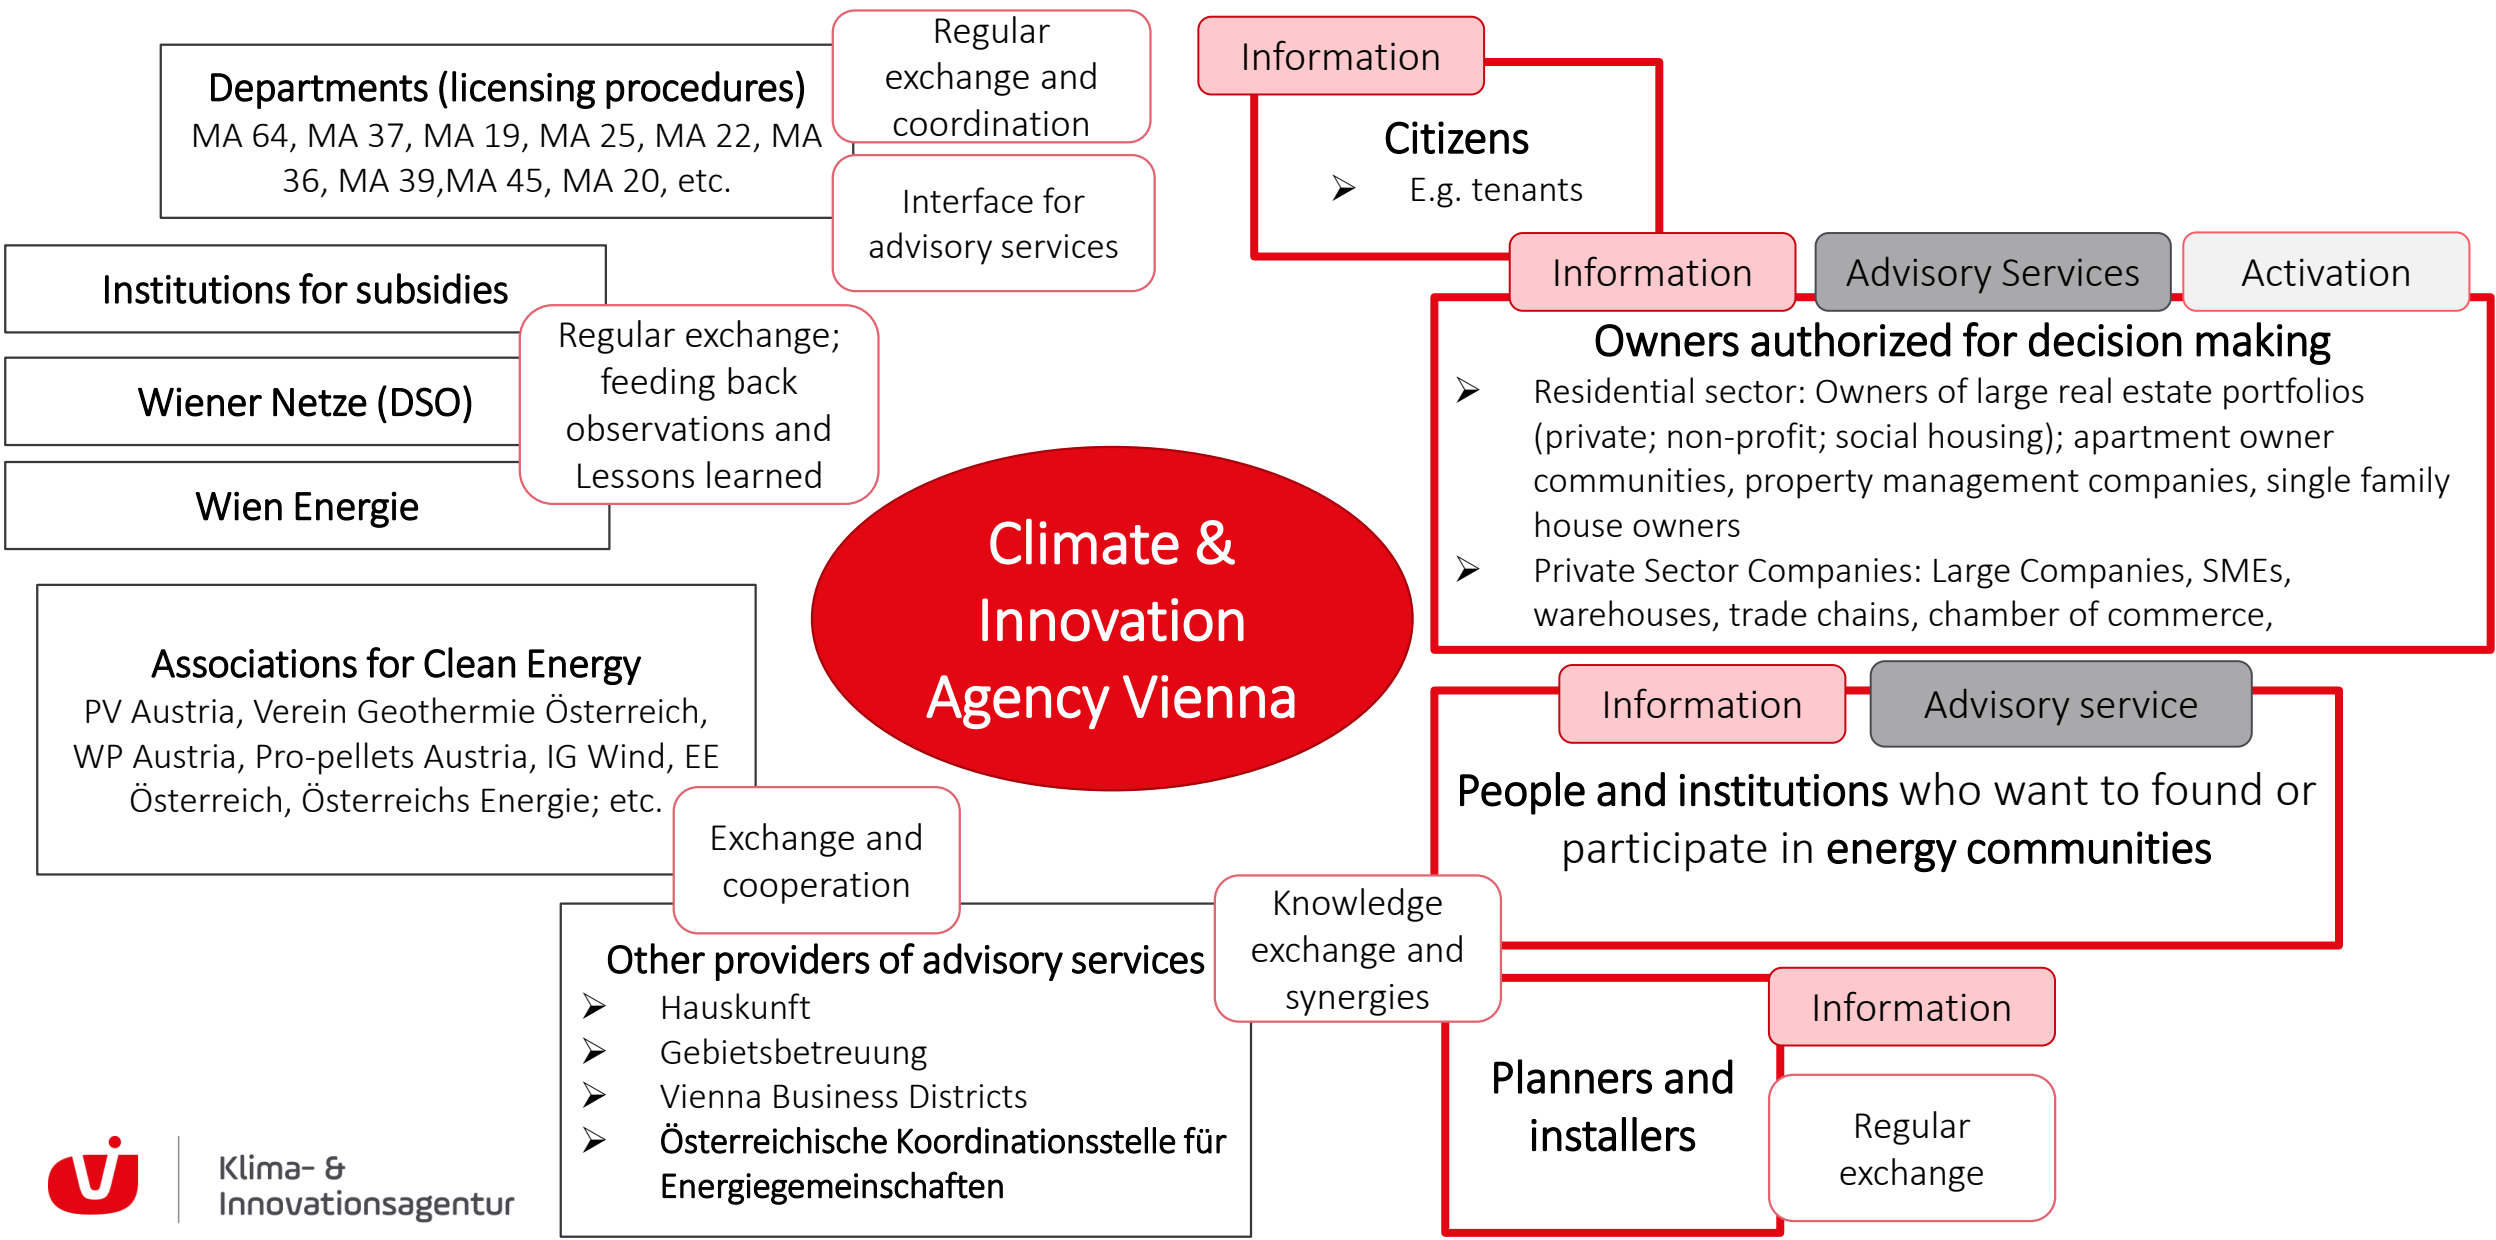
Departments (licensing procedures)
MA 64, MA 37, MA 19, MA 25, MA 22, MA 36, MA 39,MA 45, MA 20, etc.

Regular exchange and coordination

Interface for advisory services

Information

Citizens
➢ E.g. tenants

Institutions for subsidies

Wiener Netze (DSO)

Wien Energie

Regular exchange; feeding back observations and Lessons learned

Information

Advisory Services

Activation

Owners authorized for decision making
➢ Residential sector: Owners of large real estate portfolios (private; non-profit; social housing); apartment owner communities, property management companies, single family house owners
➢ Private Sector Companies: Large Companies, SMEs, warehouses, trade chains, chamber of commerce,

Climate & Innovation Agency Vienna

Associations for Clean Energy
PV Austria, Verein Geothermie Österreich, WP Austria, Pro-pellets Austria, IG Wind, EE Österreich, Österreichs Energie; etc.

Exchange and cooperation

Information

Advisory service

People and institutions who want to found or participate in energy communities

Knowledge exchange and synergies

Other providers of advisory services
➢ Hauskunft
➢ Gebietsbetreuung
➢ Vienna Business Districts
➢ Österreichische Koordinationsstelle für Energiegemeinschaften

Information

Planners and installers

Regular exchange

Klima- & Innovationsagentur